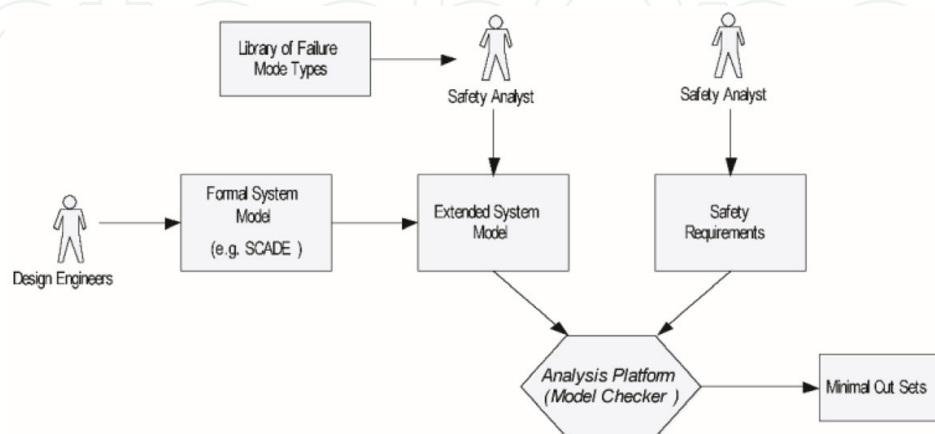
Library of Failure Mode Types

Safety Analyst

Safety Analyst

Design Engineers

Formal System Model (e.g. SCADE )

Extended System Model

Safety Requirements

Analysis Platform (Model Checker )

Minimal Cut Sets